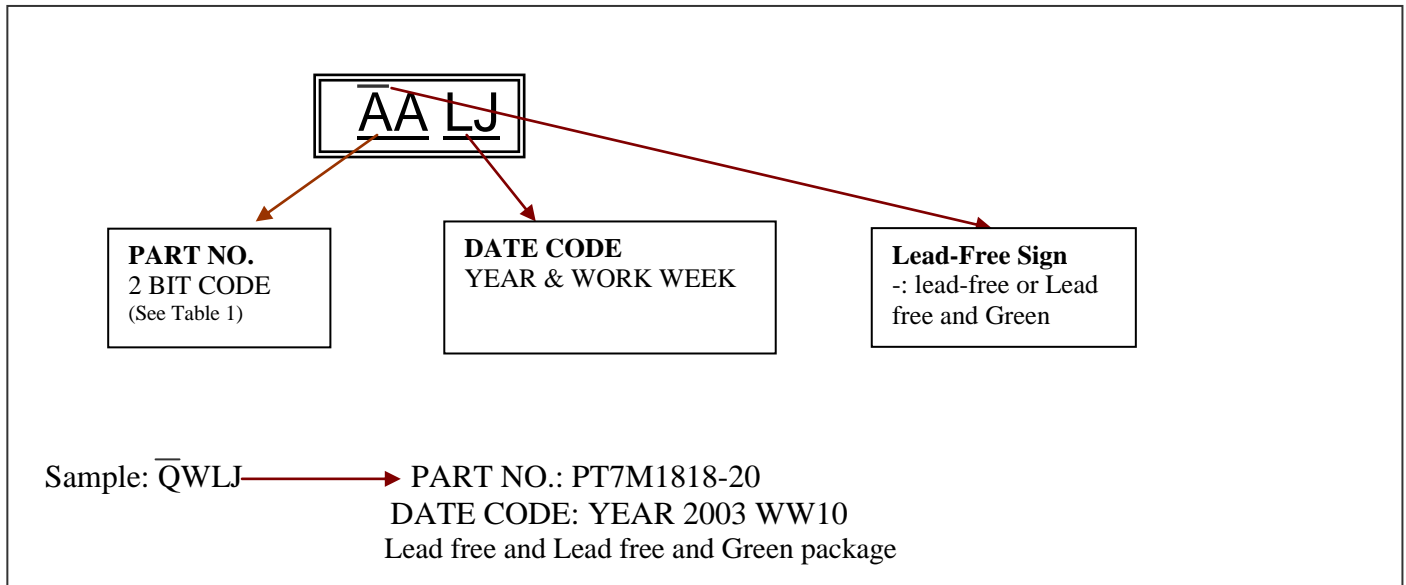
$\overline{A}$A LJ

PART NO.
2 BIT CODE
(See Table 1)

DATE CODE
YEAR & WORK WEEK

Lead-Free Sign
-: lead-free or Lead free and Green

Sample: $\overline{Q}$WLJ PART NO.: PT7M1818-20
DATE CODE: YEAR 2003 WW10
Lead free and Lead free and Green package